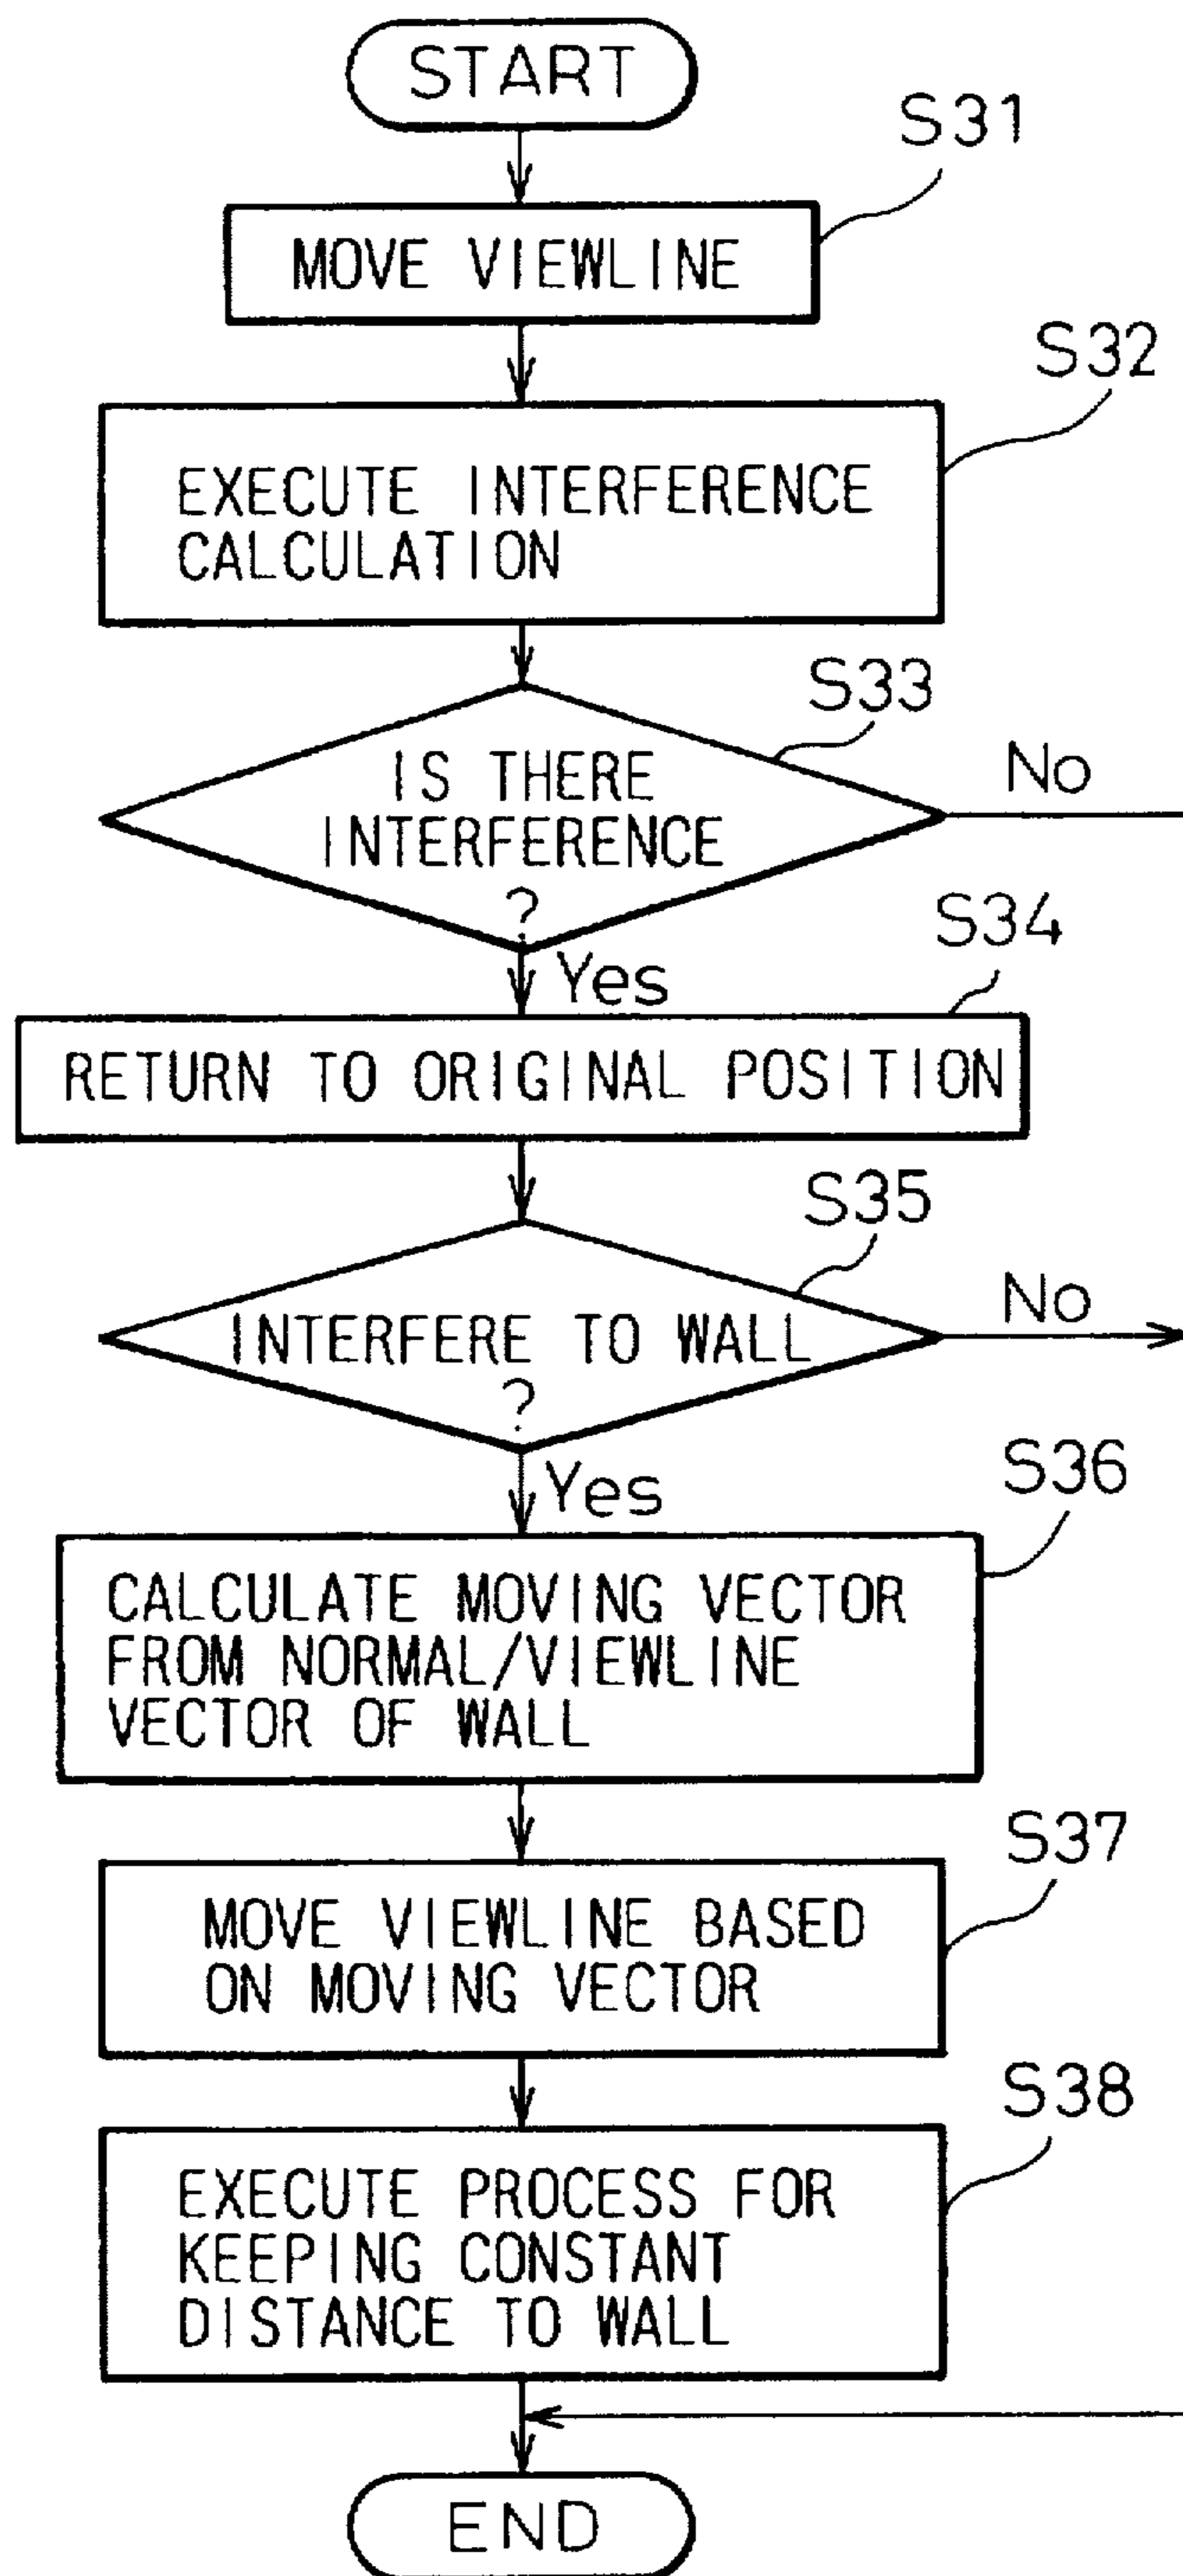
START

S31

MOVE VIEWLINE

S32

EXECUTE INTERFERENCE CALCULATION

S33

IS THERE INTERFERENCE ?

No

S34

Yes

RETURN TO ORIGINAL POSITION

S35

INTERFERE TO WALL ?

No

Yes

S36

CALCULATE MOVING VECTOR FROM NORMAL/VIEWLINE VECTOR OF WALL

S37

MOVE VIEWLINE BASED ON MOVING VECTOR

S38

EXECUTE PROCESS FOR KEEPING CONSTANT DISTANCE TO WALL

END